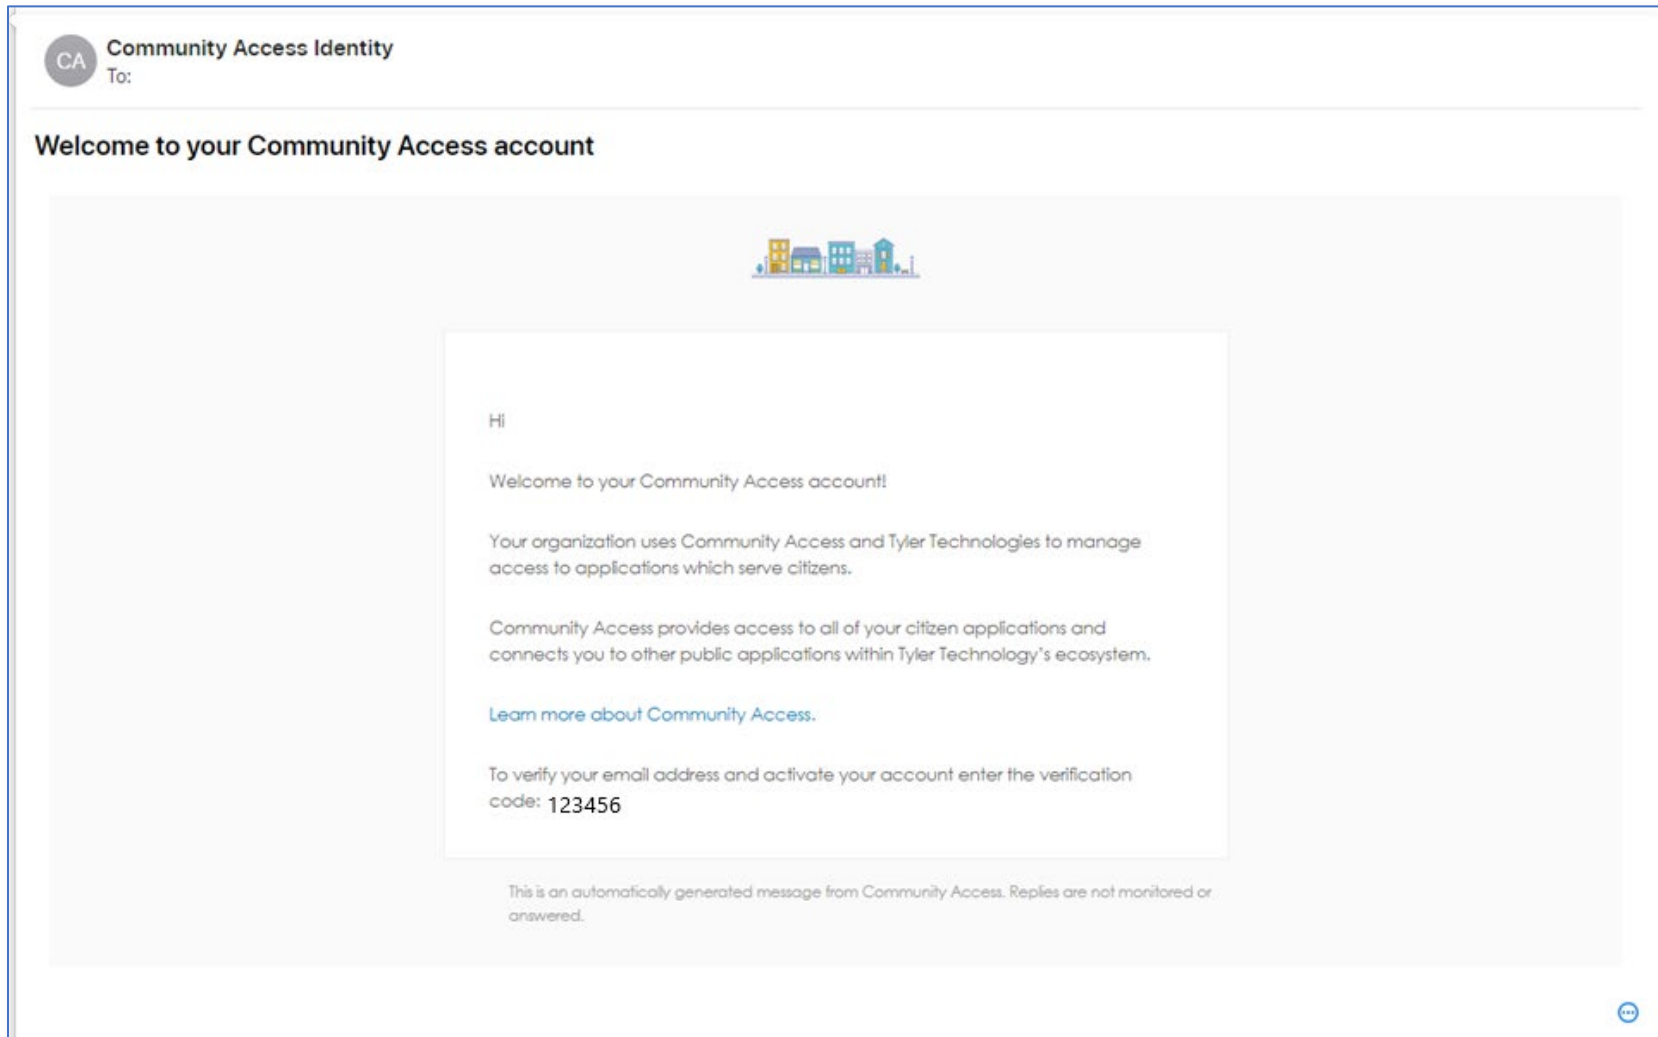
CA

Community Access Identity
To:

Welcome to your Community Access account

Hi

Welcome to your Community Access account!

Your organization uses Community Access and Tyler Technologies to manage access to applications which serve citizens.

Community Access provides access to all of your citizen applications and connects you to other public applications within Tyler Technology's ecosystem.

Learn more about Community Access.

To verify your email address and activate your account enter the verification code: 123456

This is an automatically generated message from Community Access. Replies are not monitored or answered.